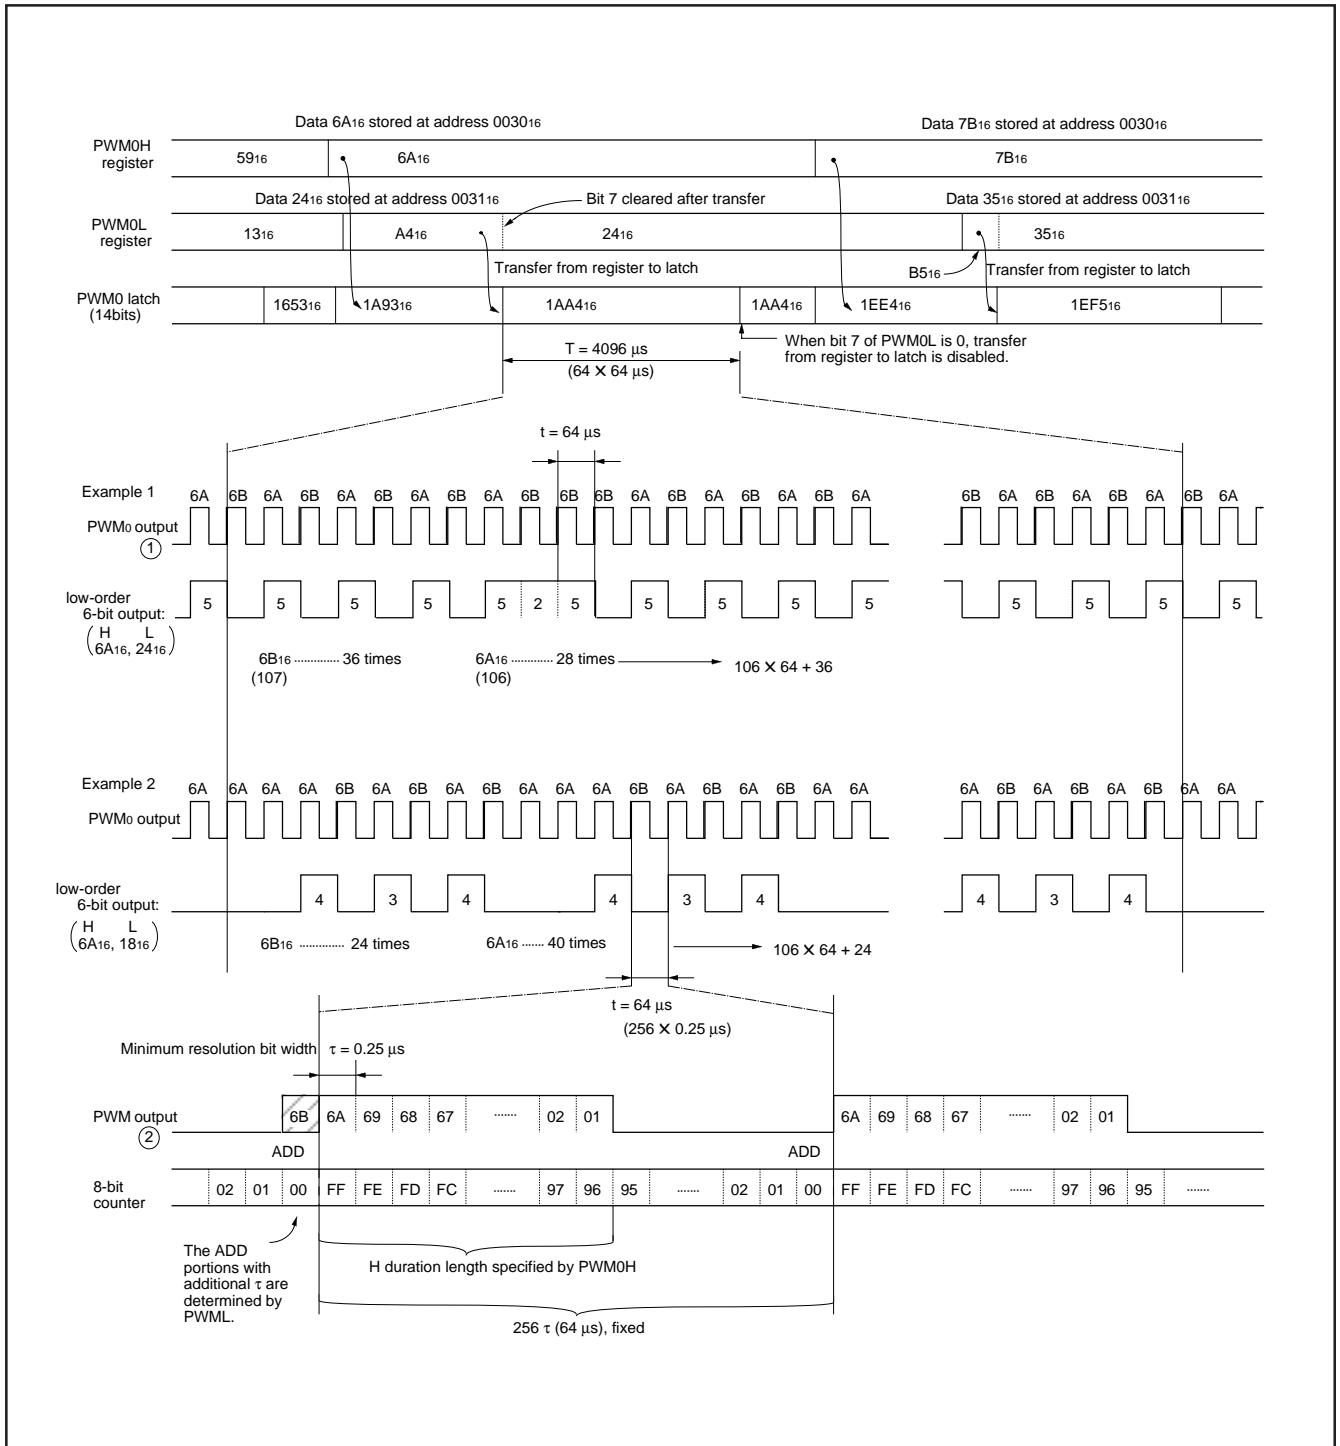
Data $6A_{16}$ stored at address $0030_{16}$

Data $7B_{16}$ stored at address $0030_{16}$

PWM0H register

$59_{16}$ $6A_{16}$ $7B_{16}$

Data $24_{16}$ stored at address $0031_{16}$

Bit 7 cleared after transfer

Data $35_{16}$ stored at address $0031_{16}$

PWM0L register

$13_{16}$ $A4_{16}$ $24_{16}$ $35_{16}$

Transfer from register to latch

$B5_{16}$

Transfer from register to latch

PWM0 latch (14bits)

$1653_{16}$ $1A93_{16}$ $1AA4_{16}$ $1AA4_{16}$ $1EE4_{16}$ $1EF5_{16}$

When bit 7 of PWM0L is 0, transfer from register to latch is disabled.

T = 4096 µs
(64 × 64 µs)

t = 64 µs

Example 1

6A 6B 6A 6B 6A 6B 6A 6B 6A 6B 6B 6B 6A 6B 6A 6B 6A 6B 6A

6B 6A 6B 6A 6B 6A 6B 6A

PWM0 output
①

low-order 6-bit output:
(H L
$6A_{16}$, $24_{16}$)

5 5 5 5 5 2 5 5 5 5 5

5 5 5 5

$6B_{16}$ ............. 36 times
(107)

$6A_{16}$ ............ 28 times
(106)

106 × 64 + 36

Example 2

6A 6A 6A 6A 6B 6A 6B 6A 6B 6A 6A 6B 6A 6B 6A 6B 6A 6A

6A 6B 6A 6B 6A 6B 6A 6A

PWM0 output

low-order 6-bit output:
(H L
$6A_{16}$, $18_{16}$)

4 3 4 4 3 4

4 3 4

$6B_{16}$ ............ 24 times

$6A_{16}$ ...... 40 times

106 × 64 + 24

t = 64 µs
(256 × 0.25 µs)

Minimum resolution bit width τ = 0.25 µs

PWM output
②

6B 6A 69 68 67 ....... 02 01

6A 69 68 67 ....... 02 01

ADD

ADD

8-bit counter

02 01 00 FF FE FD FC ....... 97 96 95 ....... 02 01 00 FF FE FD FC ....... 97 96 95 .......

The ADD portions with additional τ are determined by PWML.

H duration length specified by PWM0H

256 τ (64 µs), fixed